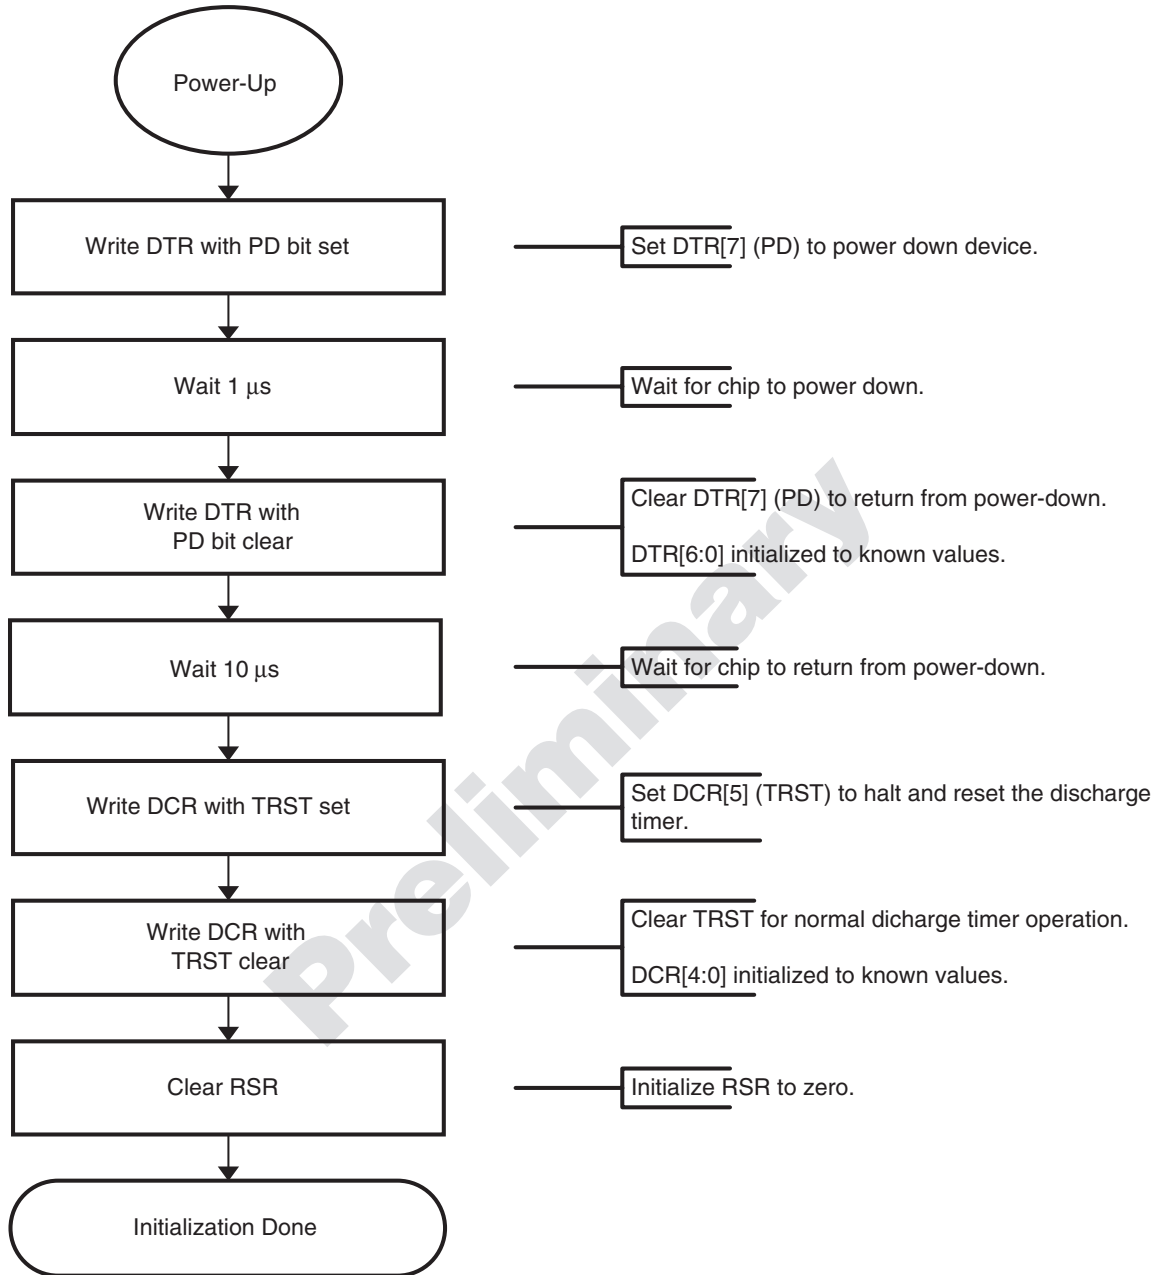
Power-Up

Write DTR with PD bit set

Set DTR[7] (PD) to power down device.

Wait 1 μs

Wait for chip to power down.

Write DTR with PD bit clear

Clear DTR[7] (PD) to return from power-down.

DTR[6:0] initialized to known values.

Wait 10 μs

Wait for chip to return from power-down.

Write DCR with TRST set

Set DCR[5] (TRST) to halt and reset the discharge timer.

Write DCR with TRST clear

Clear TRST for normal dicharge timer operation.

DCR[4:0] initialized to known values.

Clear RSR

Initialize RSR to zero.

Initialization Done

Preliminary